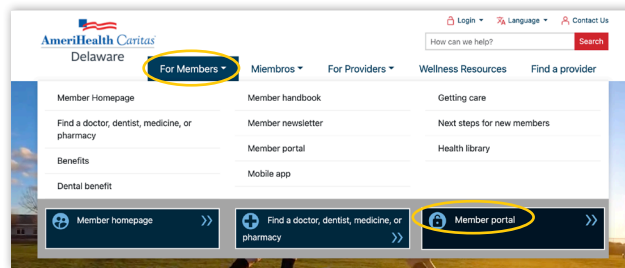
AmeriHealth Caritas
Delaware

Login
Language
Contact Us

How can we help?
Search

For Members
Miembros
For Providers
Wellness Resources
Find a provider

Member Homepage
Find a doctor, dentist, medicine, or pharmacy
Benefits
Dental benefit

Member handbook
Member newsletter
Member portal
Mobile app

Getting care
Next steps for new members
Health library

Member homepage
Find a doctor, dentist, medicine, or pharmacy
Member portal